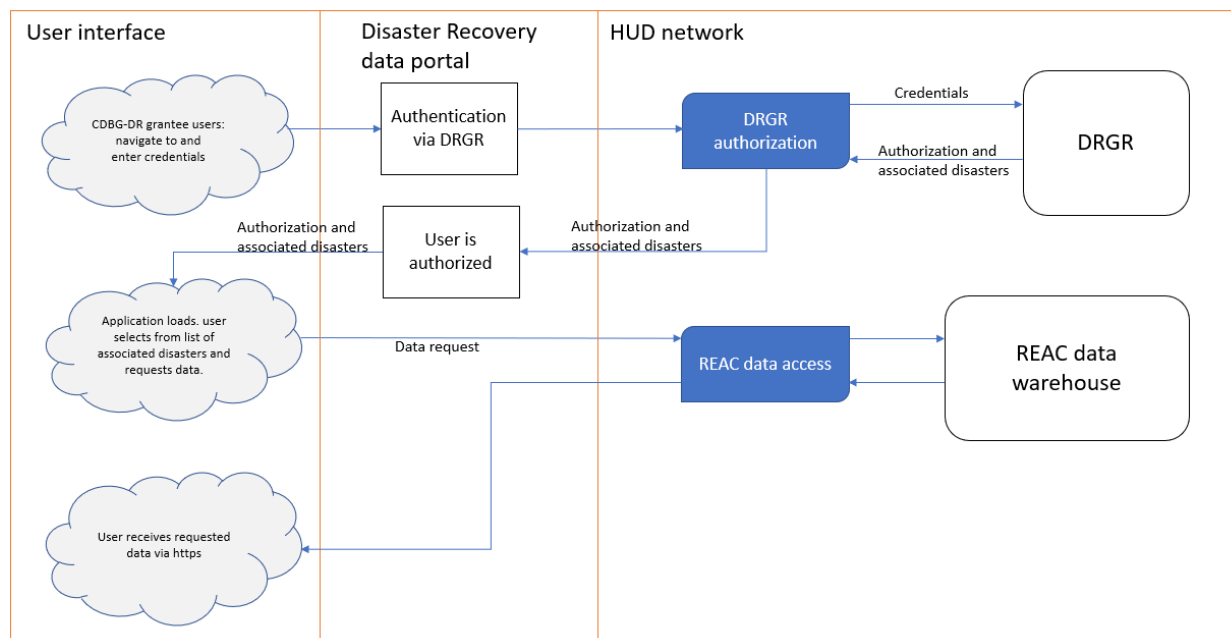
User interface

Disaster Recovery data portal

HUD network

CDBG-DR grantee users: navigate to and enter credentials

Authentication via DRGR

DRGR authorization

Credentials

DRGR

Authorization and associated disasters

Authorization and associated disasters

User is authorized

Authorization and associated disasters

Application loads. user selects from list of associated disasters and requests data.

Data request

REAC data access

REAC data warehouse

User receives requested data via https